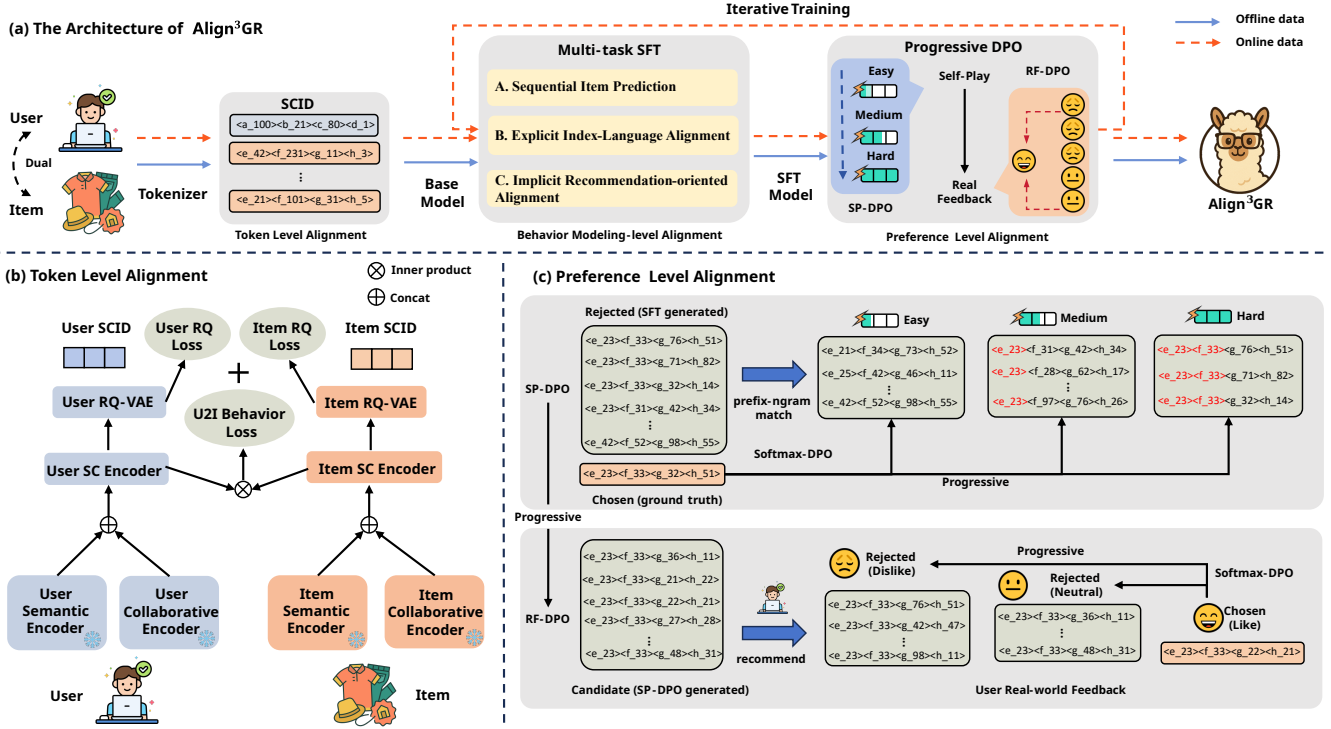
(a) The Architecture of Align$^3$GR

Iterative Training

Offline data

Online data

User

Dual

Item

Tokenizer

SCID

<a_100><b_21><c_80><d_1>

<e_42><f_231><g_11><h_3>

⋮

<e_21><f_101><g_31><h_5>

Token Level Alignment

Base Model

Multi-task SFT

A. Sequential Item Prediction

B. Explicit Index-Language Alignment

C. Implicit Recommendation-oriented Alignment

Behavior Modeling-level Alignment

SFT Model

Progressive DPO

Easy

Medium

Hard

SP-DPO

Self-Play

Real Feedback

RF-DPO

Preference Level Alignment

Align$^3$GR

(b) Token Level Alignment

Inner product

Concat

User SCID

User RQ Loss

Item RQ Loss

Item SCID

User RQ-VAE

U2I Behavior Loss

Item RQ-VAE

User SC Encoder

Item SC Encoder

User Semantic Encoder

User Collaborative Encoder

Item Semantic Encoder

Item Collaborative Encoder

User

Item

(c) Preference Level Alignment

Rejected (SFT generated)

<e_23><f_33><g_76><h_51>

<e_23><f_33><g_71><h_82>

<e_23><f_33><g_32><h_14>

<e_23><f_31><g_42><h_34>

⋮

<e_42><f_52><g_98><h_55>

SP-DPO

prefix-ngram match

Easy

<e_21><f_34><g_73><h_52>

<e_25><f_42><g_46><h_11>

⋮

<e_42><f_52><g_98><h_55>

Medium

<e_23><f_31><g_42><h_34>

<e_23><f_28><g_62><h_17>

⋮

<e_23><f_97><g_76><h_26>

Hard

<e_23><f_33><g_76><h_51>

<e_23><f_33><g_71><h_82>

<e_23><f_33><g_32><h_14>

Softmax-DPO

<e_23><f_33><g_32><h_51>

Chosen (ground truth)

Progressive

Progressive

<e_23><f_33><g_36><h_11>

<e_23><f_33><g_21><h_22>

<e_23><f_33><g_22><h_21>

<e_23><f_33><g_27><h_28>

⋮

<e_23><f_33><g_48><h_31>

RF-DPO

Candidate (SP-DPO generated)

recommend

Progressive

Rejected (Dislike)

<e_23><f_33><g_76><h_51>

<e_23><f_33><g_42><h_47>

⋮

<e_23><f_33><g_98><h_11>

Rejected (Neutral)

<e_23><f_33><g_36><h_11>

⋮

<e_23><f_33><g_48><h_31>

Softmax-DPO

Chosen (Like)

<e_23><f_33><g_22><h_21>

User Real-world Feedback